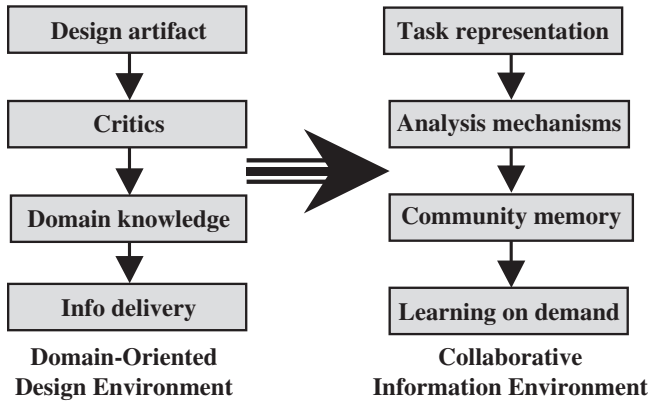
Design artifact

Critics

Domain knowledge

Info delivery

Domain-Oriented Design Environment

Task representation

Analysis mechanisms

Community memory

Learning on demand

Collaborative Information Environment